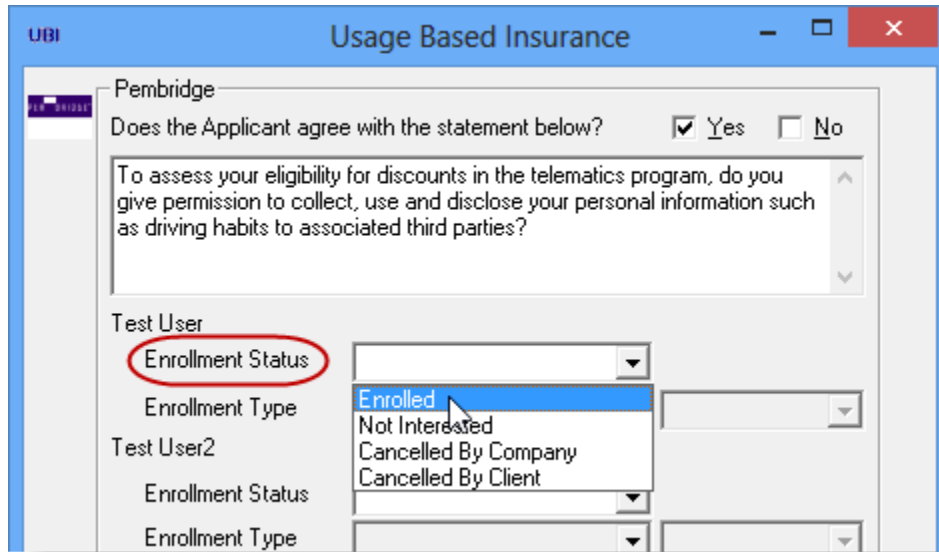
UBI

Usage Based Insurance

Pembridge

PEMBRIDGE

Does the Applicant agree with the statement below?

Yes

No

To assess your eligibility for discounts in the telematics program, do you give permission to collect, use and disclose your personal information such as driving habits to associated third parties?

Test User

Enrollment Status

Enrollment Type

Enrolled

Not Interested

Cancelled By Company

Cancelled By Client

Test User2

Enrollment Status

Enrollment Type